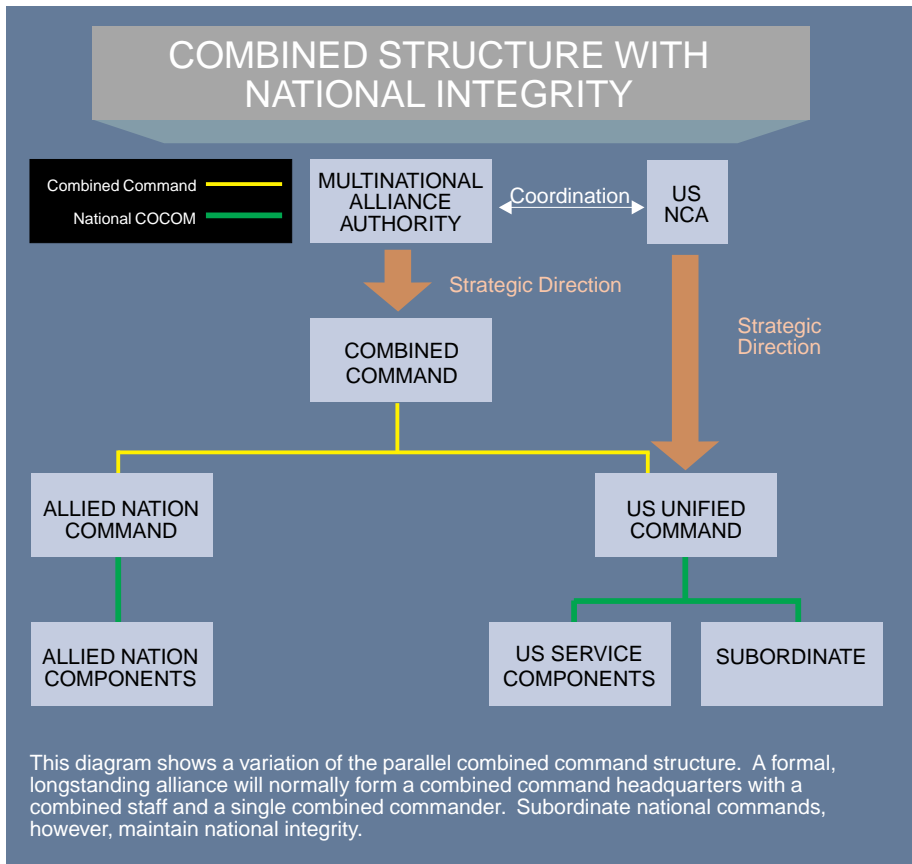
COMBINED STRUCTURE WITH NATIONAL INTEGRITY

Combined Command

National COCOM

MULTINATIONAL ALLIANCE AUTHORITY

Coordination

US NCA

Strategic Direction

Strategic Direction

COMBINED COMMAND

ALLIED NATION COMMAND

US UNIFIED COMMAND

ALLIED NATION COMPONENTS

US SERVICE COMPONENTS

SUBORDINATE

This diagram shows a variation of the parallel combined command structure. A formal, longstanding alliance will normally form a combined command headquarters with a combined staff and a single combined commander. Subordinate national commands, however, maintain national integrity.